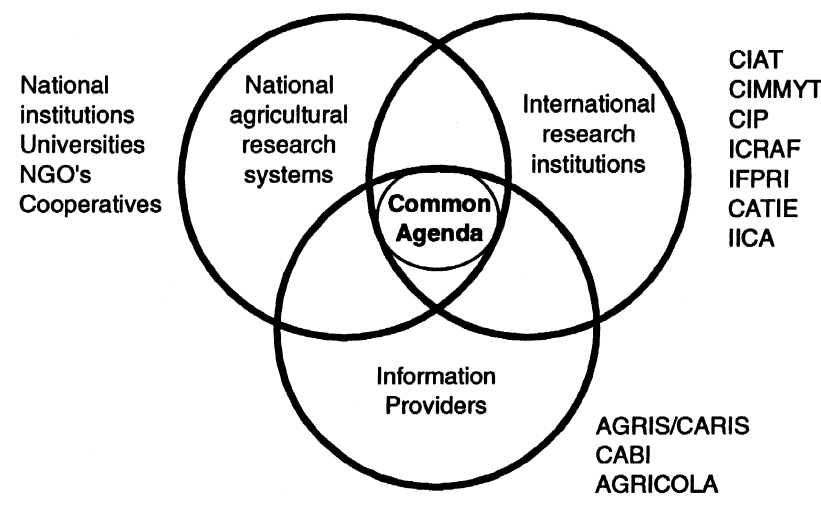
National institutions
Universities
NGO's
Cooperatives

National agricultural research systems

International research institutions

CIAT
CIMMYT
CIP
ICRAF
IFPRI
CATIE
IICA

Common Agenda

Information Providers

AGRIS/CARIS
CABI
AGRICOLA